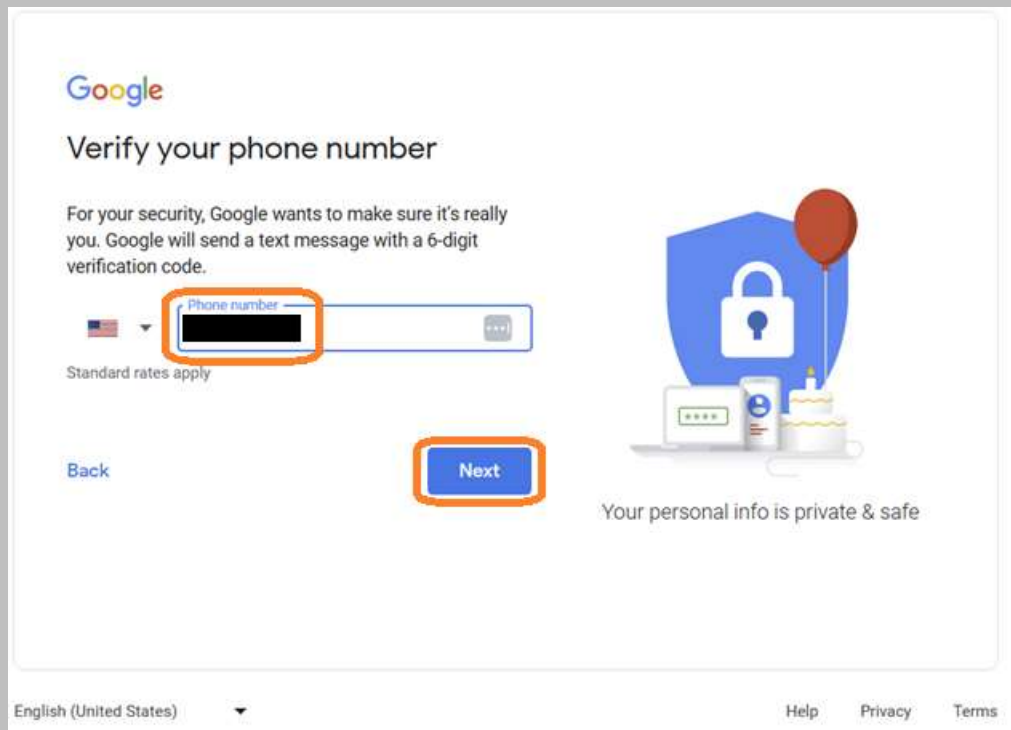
Google

Verify your phone number

For your security, Google wants to make sure it's really you. Google will send a text message with a 6-digit verification code.

Phone number

Standard rates apply

Back

Next

Your personal info is private & safe

English (United States)

Help Privacy Terms